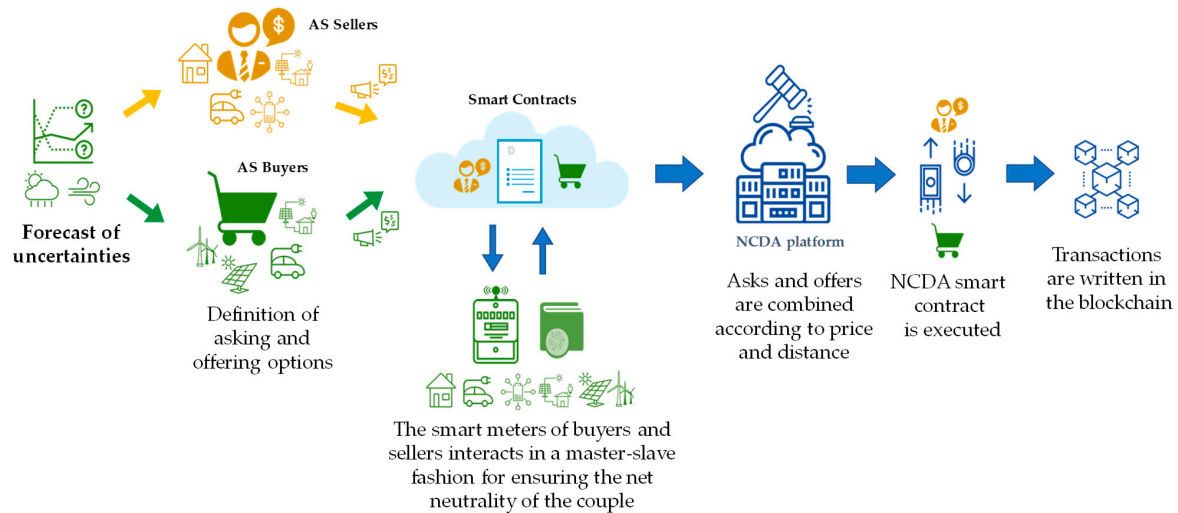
AS Sellers

AS Buyers

Forecast of uncertainties

Definition of asking and offering options

Smart Contracts

The smart meters of buyers and sellers interacts in a master-slave fashion for ensuring the net neutrality of the couple

NCDA platform

Asks and offers are combined according to price and distance

NCDA smart contract is executed

Transactions are written in the blockchain